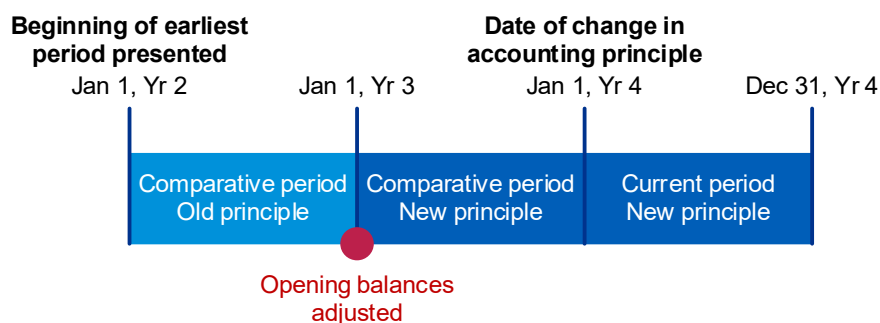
Beginning of earliest period presented

Date of change in accounting principle

Jan 1, Yr 2

Jan 1, Yr 3

Jan 1, Yr 4

Dec 31, Yr 4

Comparative period
Old principle

Comparative period
New principle

Current period
New principle

Opening balances adjusted